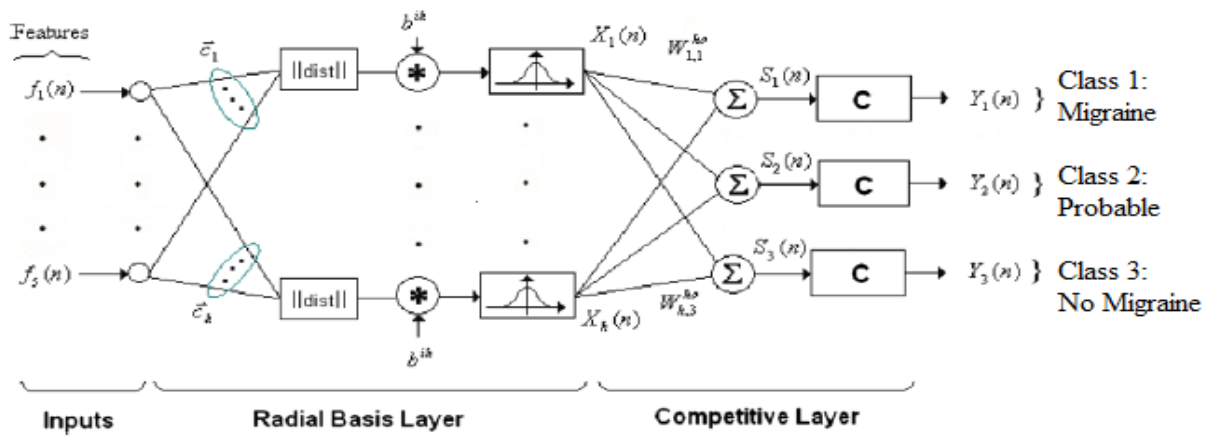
Features

$f_1(n)$

$f_5(n)$

$\vec{c}_1$

$\vec{c}_k$

||dist||

||dist||

$b^{ih}$

$b^{ih}$

$X_1(n)$

$W^{ho}_{1,1}$

$X_h(n)$

$W^{ho}_{h,3}$

$S_1(n)$

$S_2(n)$

$S_3(n)$

C

C

C

$Y_1(n)$ } Class 1: Migraine

$Y_2(n)$ } Class 2: Probable

$Y_3(n)$ } Class 3: No Migraine

Inputs

Radial Basis Layer

Competitive Layer